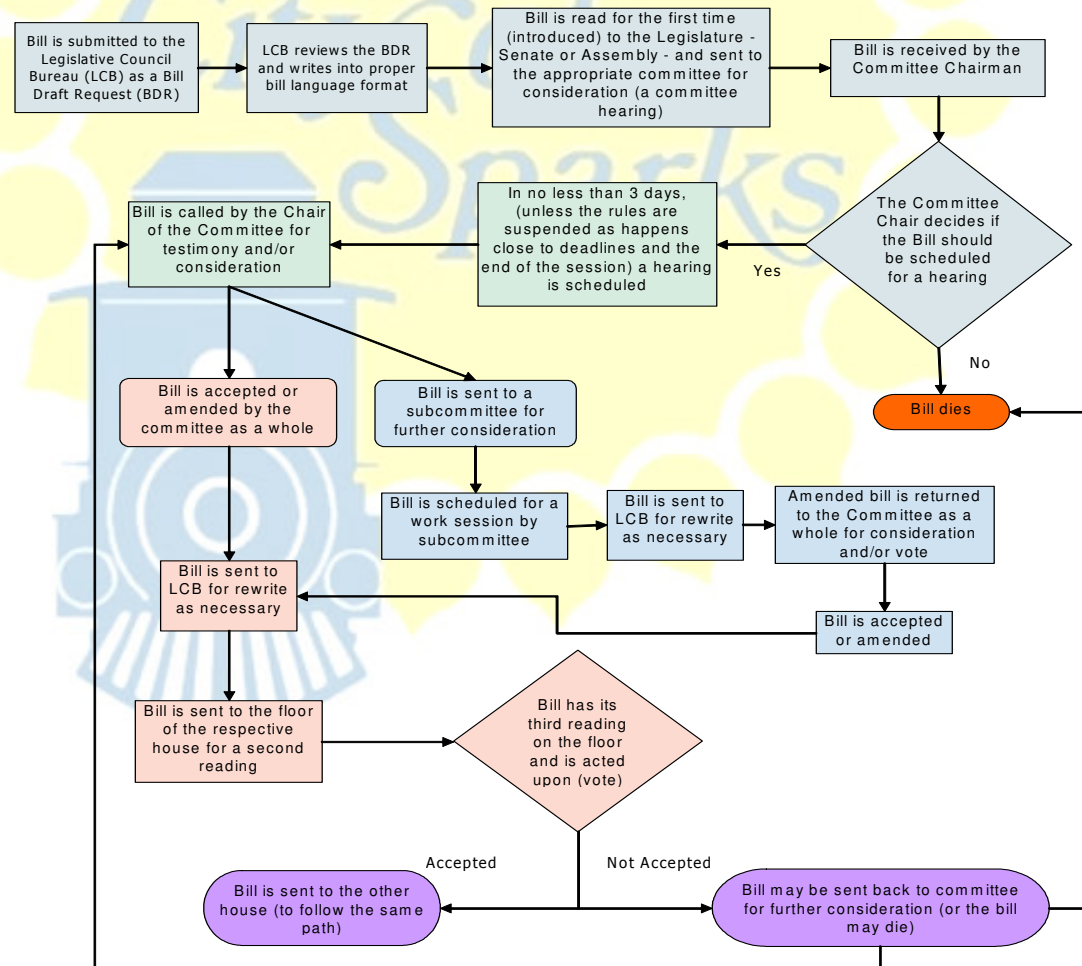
Bill is submitted to the Legislative Council Bureau (LCB) as a Bill Draft Request (BDR)

LCB reviews the BDR and writes into proper bill language format

Bill is read for the first time (introduced) to the Legislature - Senate or Assembly - and sent to the appropriate committee for consideration (a committee hearing)

Bill is received by the Committee Chairman

The Committee Chair decides if the Bill should be scheduled for a hearing

Yes

No

Bill dies

In no less than 3 days, (unless the rules are suspended as happens close to deadlines and the end of the session) a hearing is scheduled

Bill is called by the Chair of the Committee for testimony and/or consideration

Bill is accepted or amended by the committee as a whole

Bill is sent to a subcommittee for further consideration

Bill is scheduled for a work session by subcommittee

Bill is sent to LCB for rewrite as necessary

Amended bill is returned to the Committee as a whole for consideration and/or vote

Bill is accepted or amended

Bill is sent to LCB for rewrite as necessary

Bill is sent to the floor of the respective house for a second reading

Bill has its third reading on the floor and is acted upon (vote)

Accepted

Not Accepted

Bill is sent to the other house (to follow the same path)

Bill may be sent back to committee for further consideration (or the bill may die)